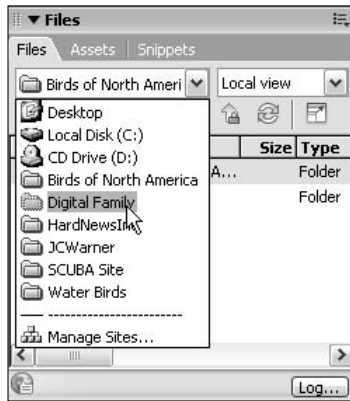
▼ Files

Files Assets Snippets

Birds of North Ameri

Local view

Desktop
Local Disk (C:)
CD Drive (D:)
Birds of North America
Digital Family
HardNewsIn
JCWarner
SCUBA Site
Water Birds
-----------------------
Manage Sites...

Size Type
A... Folder
Folder

Log...